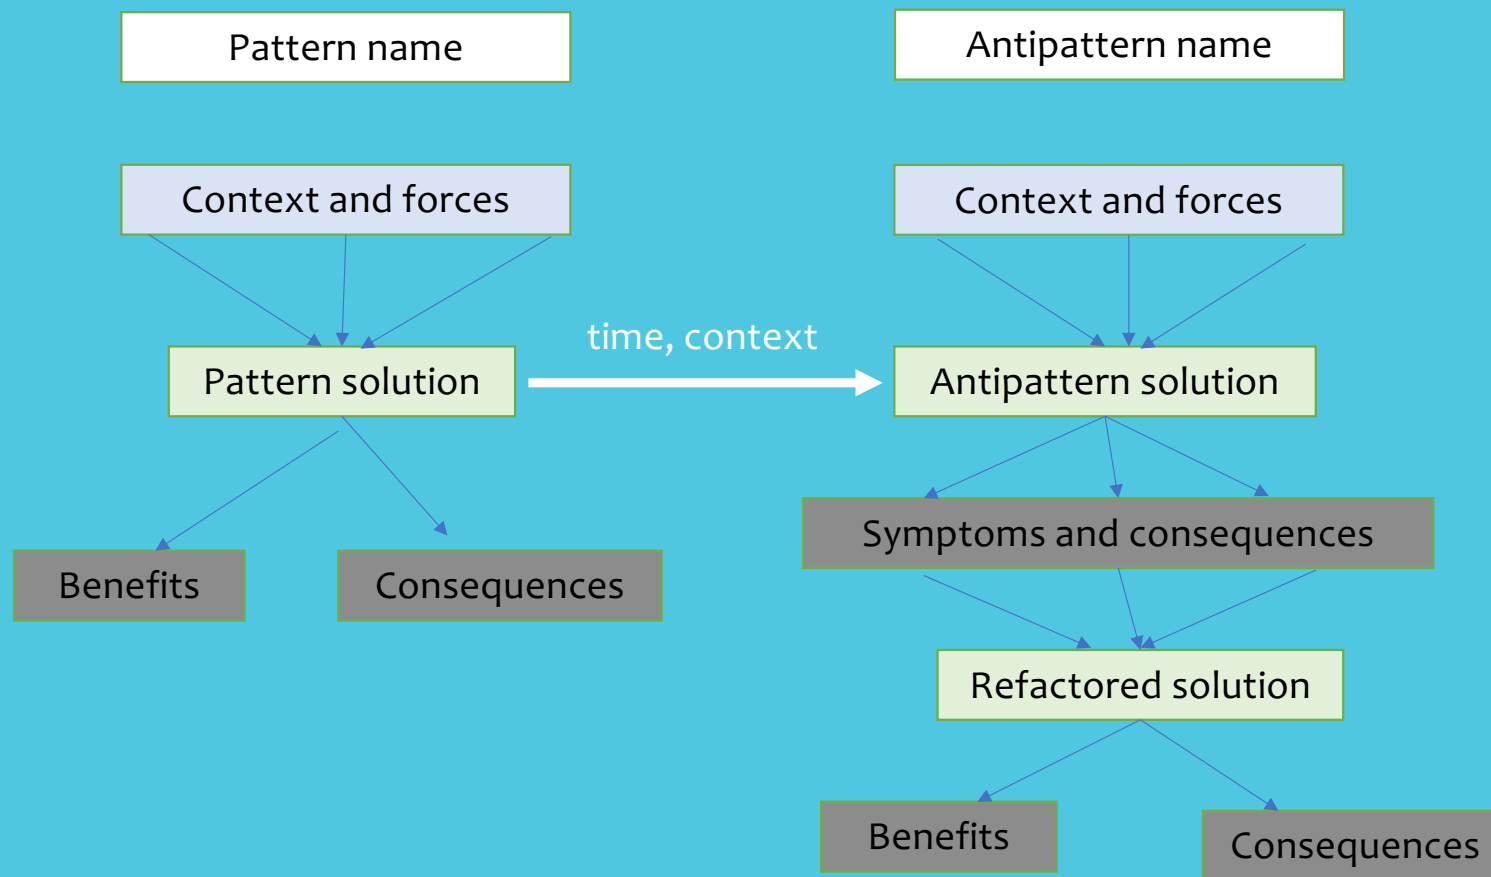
Pattern name

Context and forces

Pattern solution

Benefits

Consequences

time, context

Antipattern name

Context and forces

Antipattern solution

Symptoms and consequences

Refactored solution

Benefits

Consequences